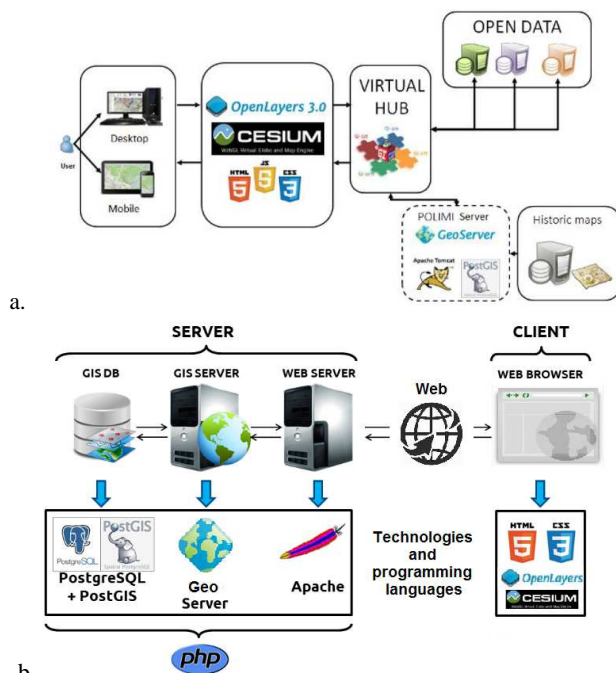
OPEN DATA

User

Desktop

Mobile

OpenLayers 3.0

CESIUM

WebGL Virtual Globe and Map Engine

HTML JS CSS

VIRTUAL HUB

POLIMI Server

GeoServer

Apache Tomcat

PostGIS

Historic maps

a.

SERVER

CLIENT

GIS DB

GIS SERVER

WEB SERVER

Web

WEB BROWSER

PostgreSQL PostGIS

PostgreSQL + PostGIS

Geo Server

Apache

Technologies and programming languages

HTML CSS

OpenLayers

CESIUM

php

b.